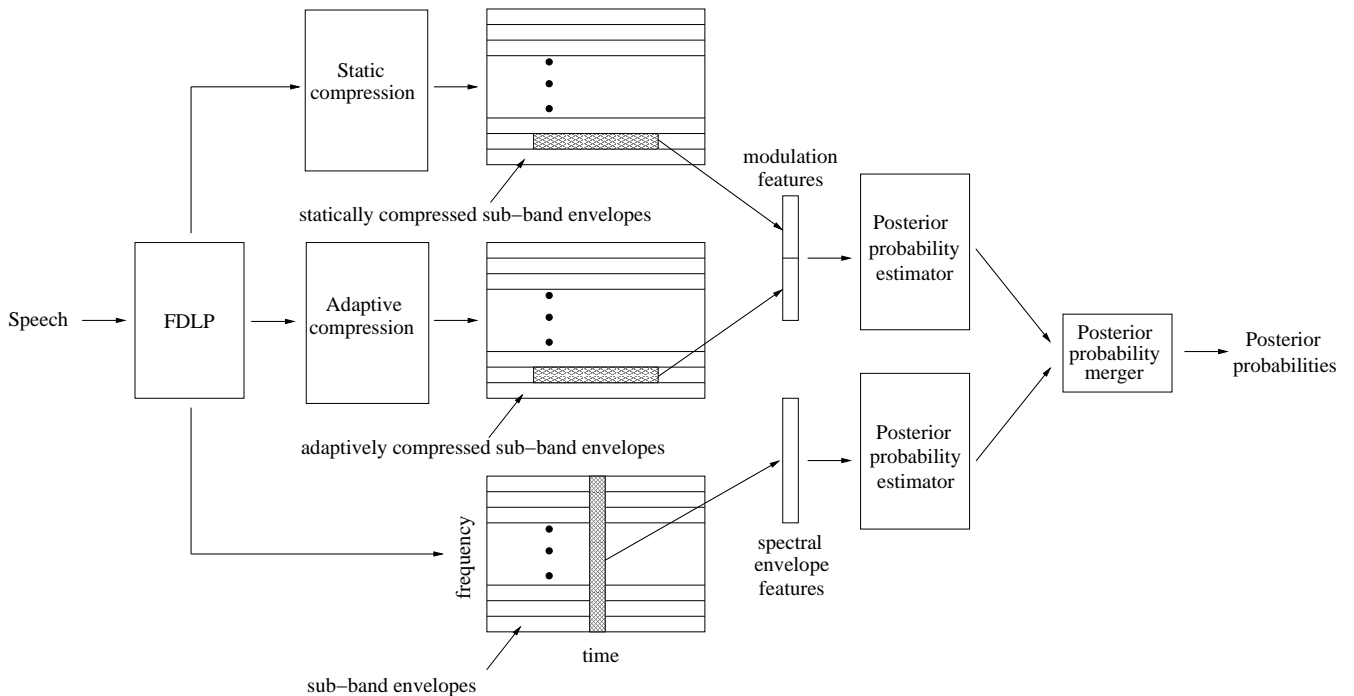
Static compression

statically compressed sub−band envelopes

modulation features

Posterior probability estimator

Speech

FDLP

Adaptive compression

adaptively compressed sub−band envelopes

Posterior probability merger

Posterior probabilities

Posterior probability estimator

spectral envelope features

frequency

time

sub−band envelopes